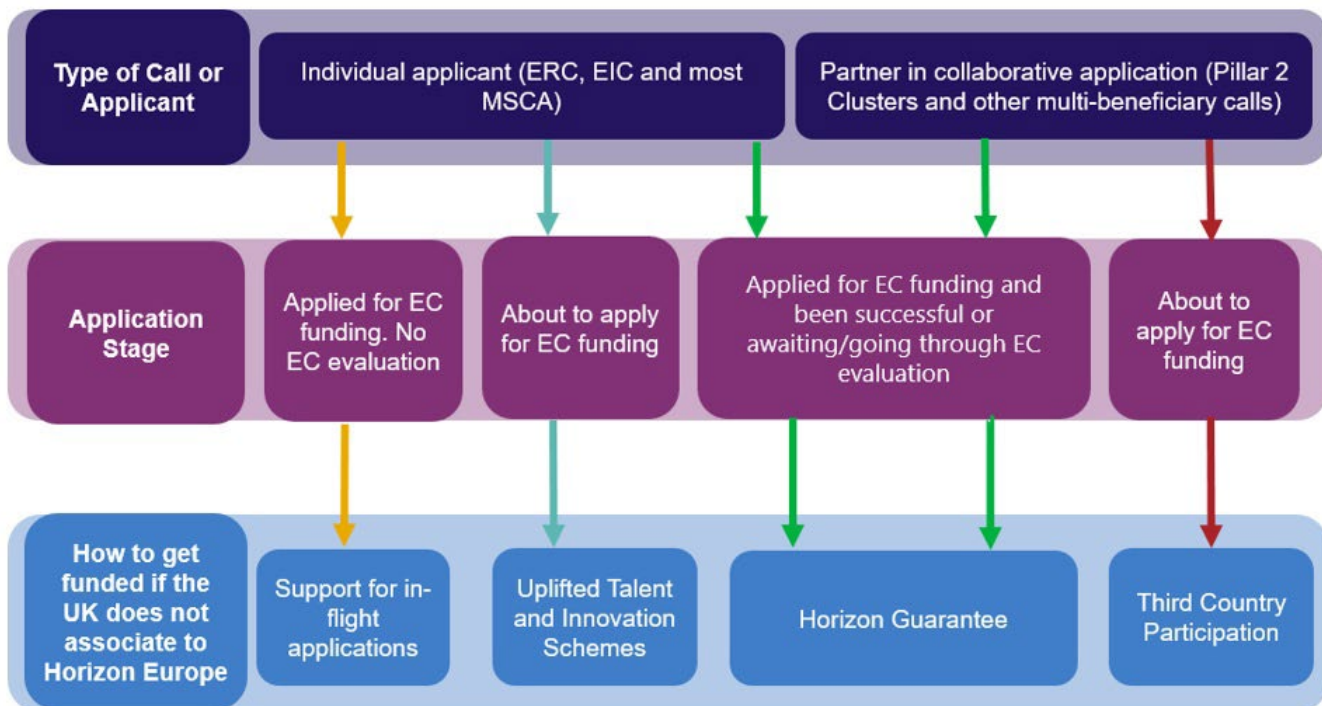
Type of Call or Applicant

Individual applicant (ERC, EIC and most MSCA)

Partner in collaborative application (Pillar 2 Clusters and other multi-beneficiary calls)

Application Stage

Applied for EC funding. No EC evaluation

About to apply for EC funding

Applied for EC funding and been successful or awaiting/going through EC evaluation

About to apply for EC funding

How to get funded if the UK does not associate to Horizon Europe

Support for in-flight applications

Uplifted Talent and Innovation Schemes

Horizon Guarantee

Third Country Participation